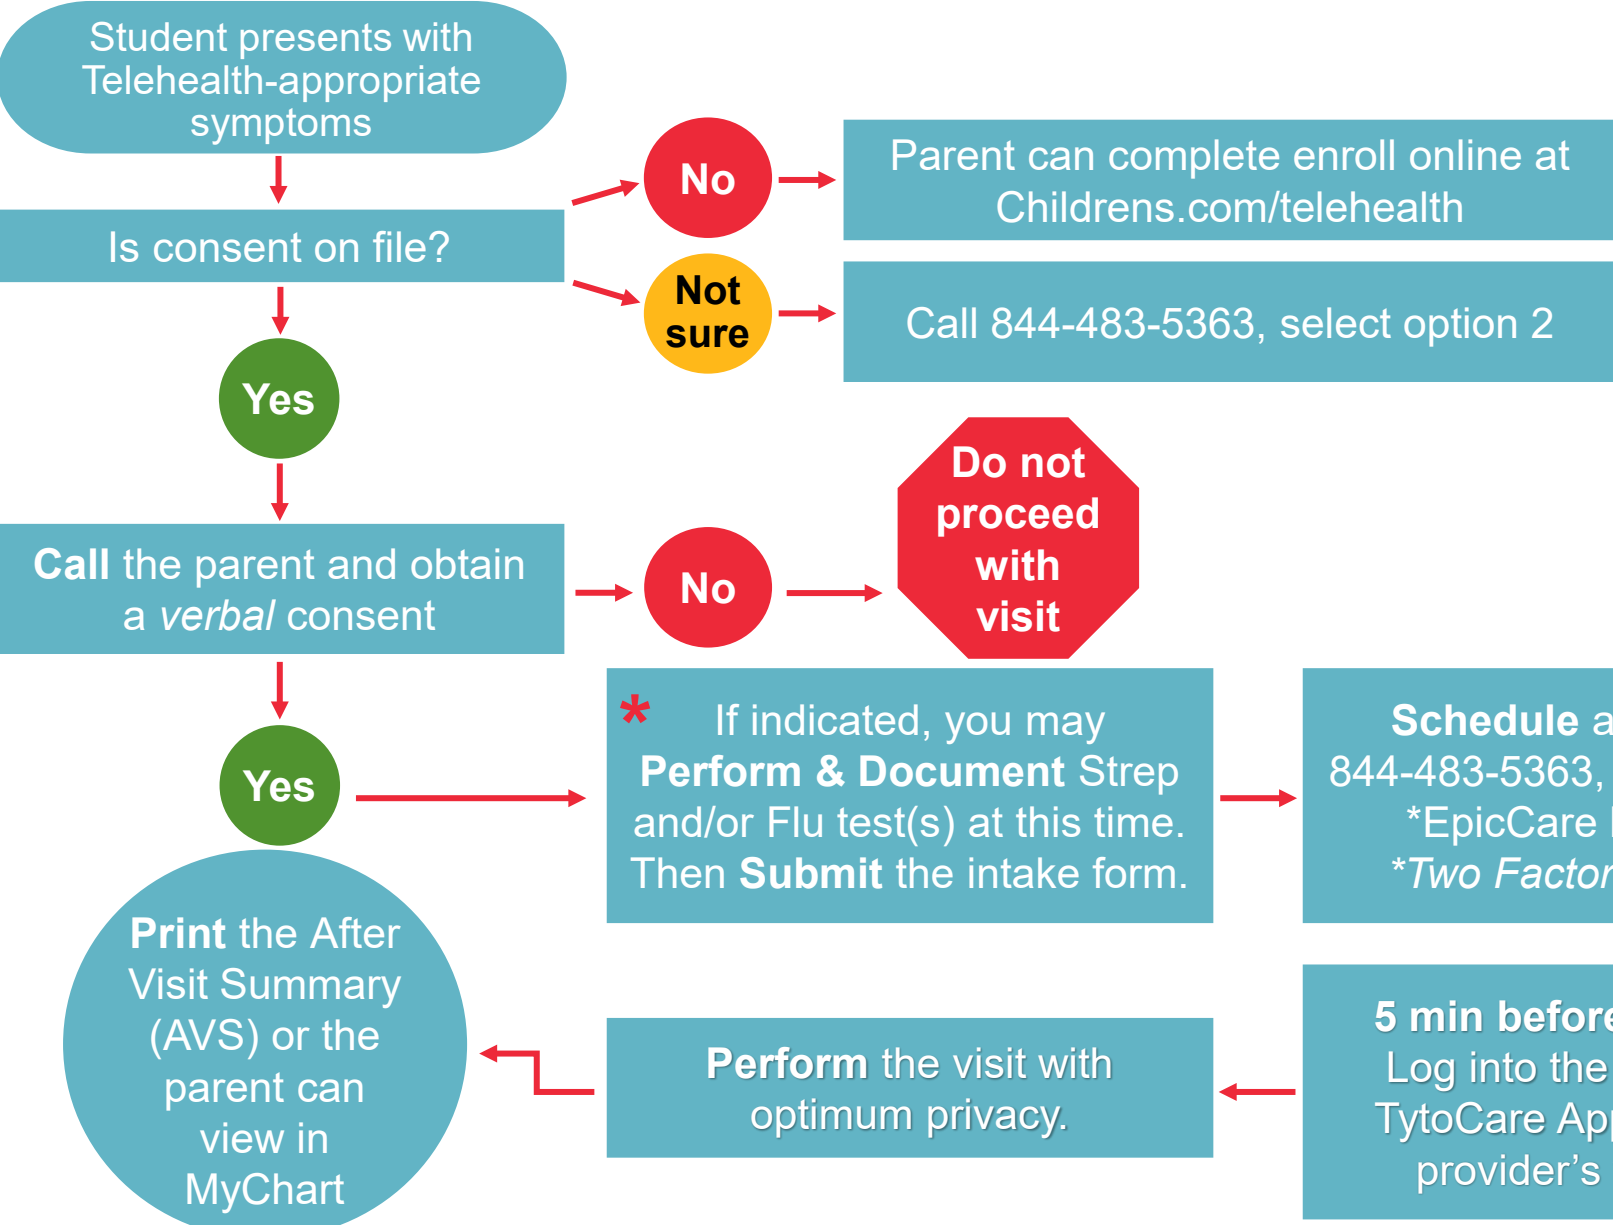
Student presents with Telehealth-appropriate symptoms

Is consent on file?

No

Parent can complete enroll online at Childrens.com/telehealth

Not sure

Call 844-483-5363, select option 2

Yes

Call the parent and obtain a *verbal* consent

No

Do not proceed with visit

Yes

* If indicated, you may **Perform & Document** Strep and/or Flu test(s) at this time. Then **Submit** the intake form.

**Schedule** a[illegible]
844-483-5363, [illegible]
*EpicCare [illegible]
*Two Factor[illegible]

**5 min before**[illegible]
Log into the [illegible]
TytoCare Ap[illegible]
provider's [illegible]

**Perform** the visit with optimum privacy.

**Print** the After Visit Summary (AVS) or the parent can view in MyChart